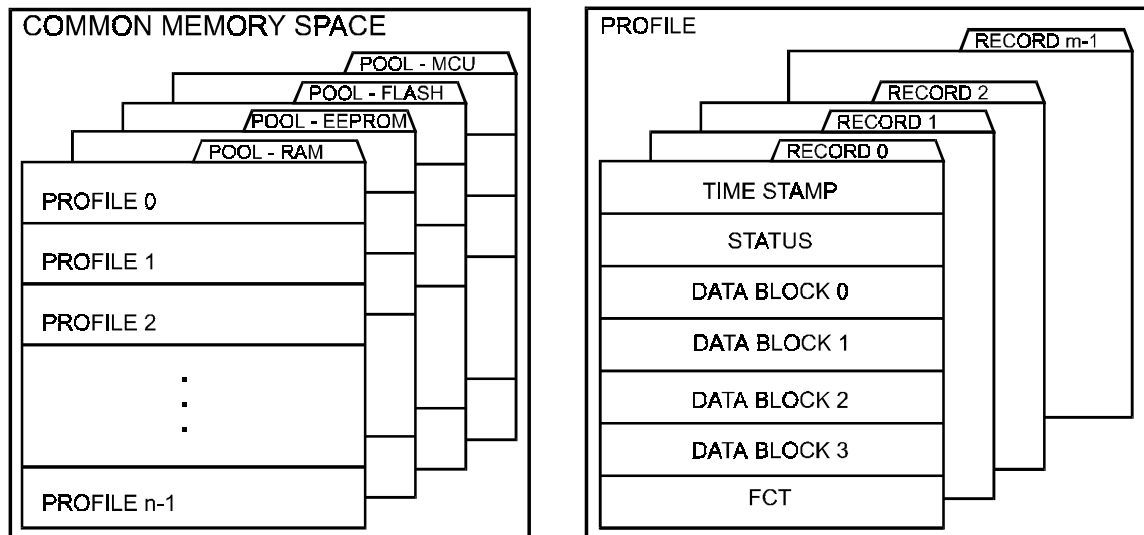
COMMON MEMORY SPACE

POOL - MCU

POOL - FLASH

POOL - EEPROM

POOL - RAM

PROFILE 0

PROFILE 1

PROFILE 2

.
.
.

PROFILE n-1

PROFILE

RECORD m-1

RECORD 2

RECORD 1

RECORD 0

TIME STAMP

STATUS

DATA BLOCK 0

DATA BLOCK 1

DATA BLOCK 2

DATA BLOCK 3

FCT